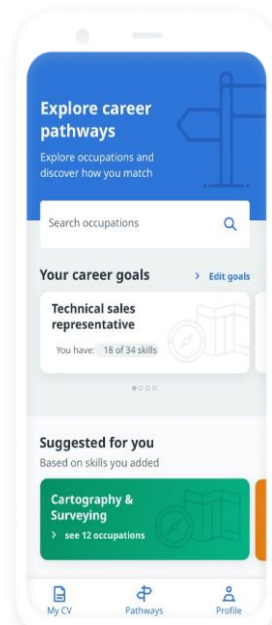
Explore career pathways

Explore occupations and discover how you match

Search occupations

Your career goals

> Edit goals

Technical sales representative

You have: 18 of 34 skills

Suggested for you

Based on skills you added

Cartography & Surveying

> see 12 occupations

My CV

Pathways

Profile